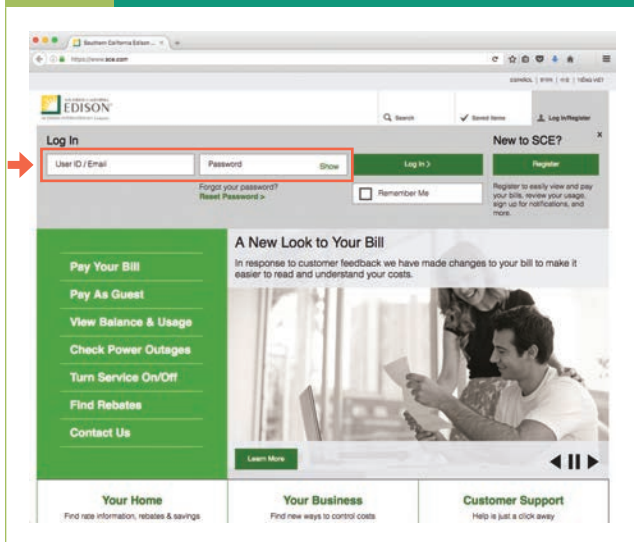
Southern California Edison ...

https://www.sce.com

ESPAÑOL | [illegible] | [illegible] | TIẾNG VIỆT

SOUTHERN CALIFORNIA EDISON

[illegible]

Search

Saved Items

Log In/Register

Log In

User ID / Email

Password

Show

Log In >

Forgot your password?

Reset Password >

Remember Me

New to SCE?

Register

Register to easily view and pay your bills, review your usage, sign up for notifications, and more.

Pay Your Bill

Pay As Guest

View Balance & Usage

Check Power Outages

Turn Service On/Off

Find Rebates

Contact Us

A New Look to Your Bill

In response to customer feedback we have made changes to your bill to make it easier to read and understand your costs.

Learn More

Your Home

Find rate information, rebates & savings

Your Business

Find new ways to control costs

Customer Support

Help is just a click away